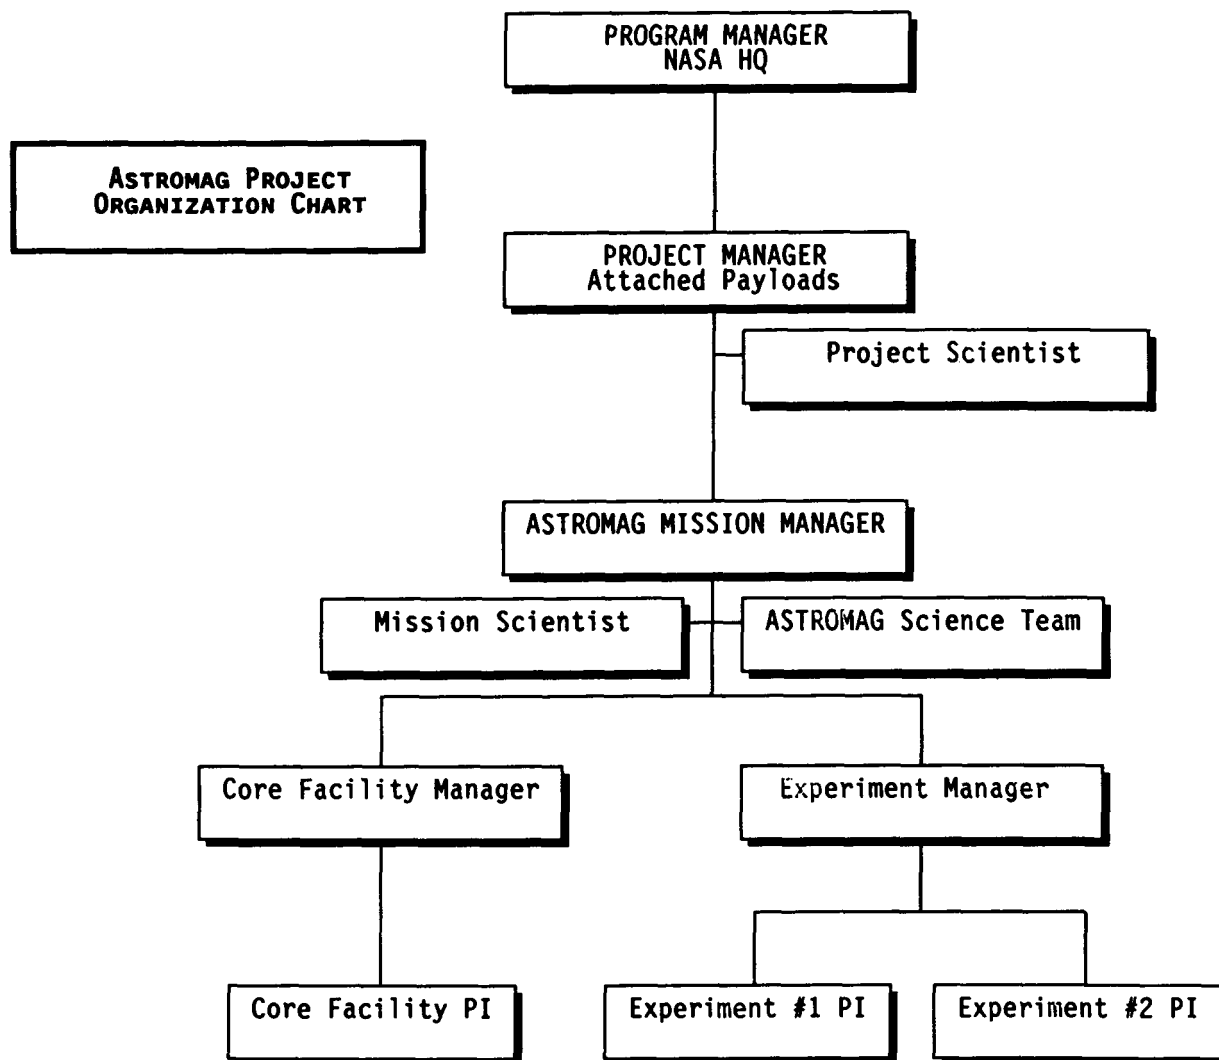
ASTROMAG PROJECT
ORGANIZATION CHART

PROGRAM MANAGER
NASA HQ

PROJECT MANAGER
Attached Payloads

Project Scientist

ASTROMAG MISSION MANAGER

Mission Scientist

ASTROMAG Science Team

Core Facility Manager

Experiment Manager

Core Facility PI

Experiment #1 PI

Experiment #2 PI